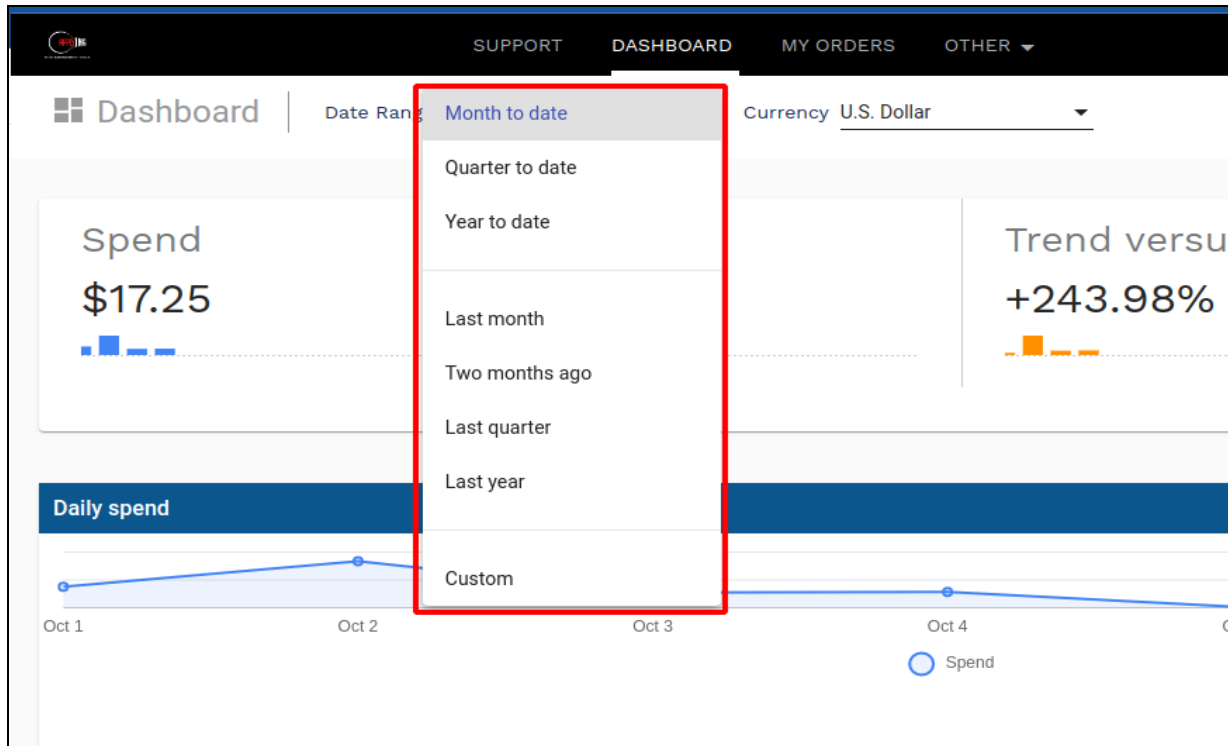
SUPPORT DASHBOARD MY ORDERS OTHER

Dashboard

Date Rang

Month to date

Quarter to date

Year to date

Last month

Two months ago

Last quarter

Last year

Custom

Currency U.S. Dollar

Spend

$17.25

Trend versu

+243.98%

Daily spend

Oct 1 Oct 2 Oct 3 Oct 4

Spend